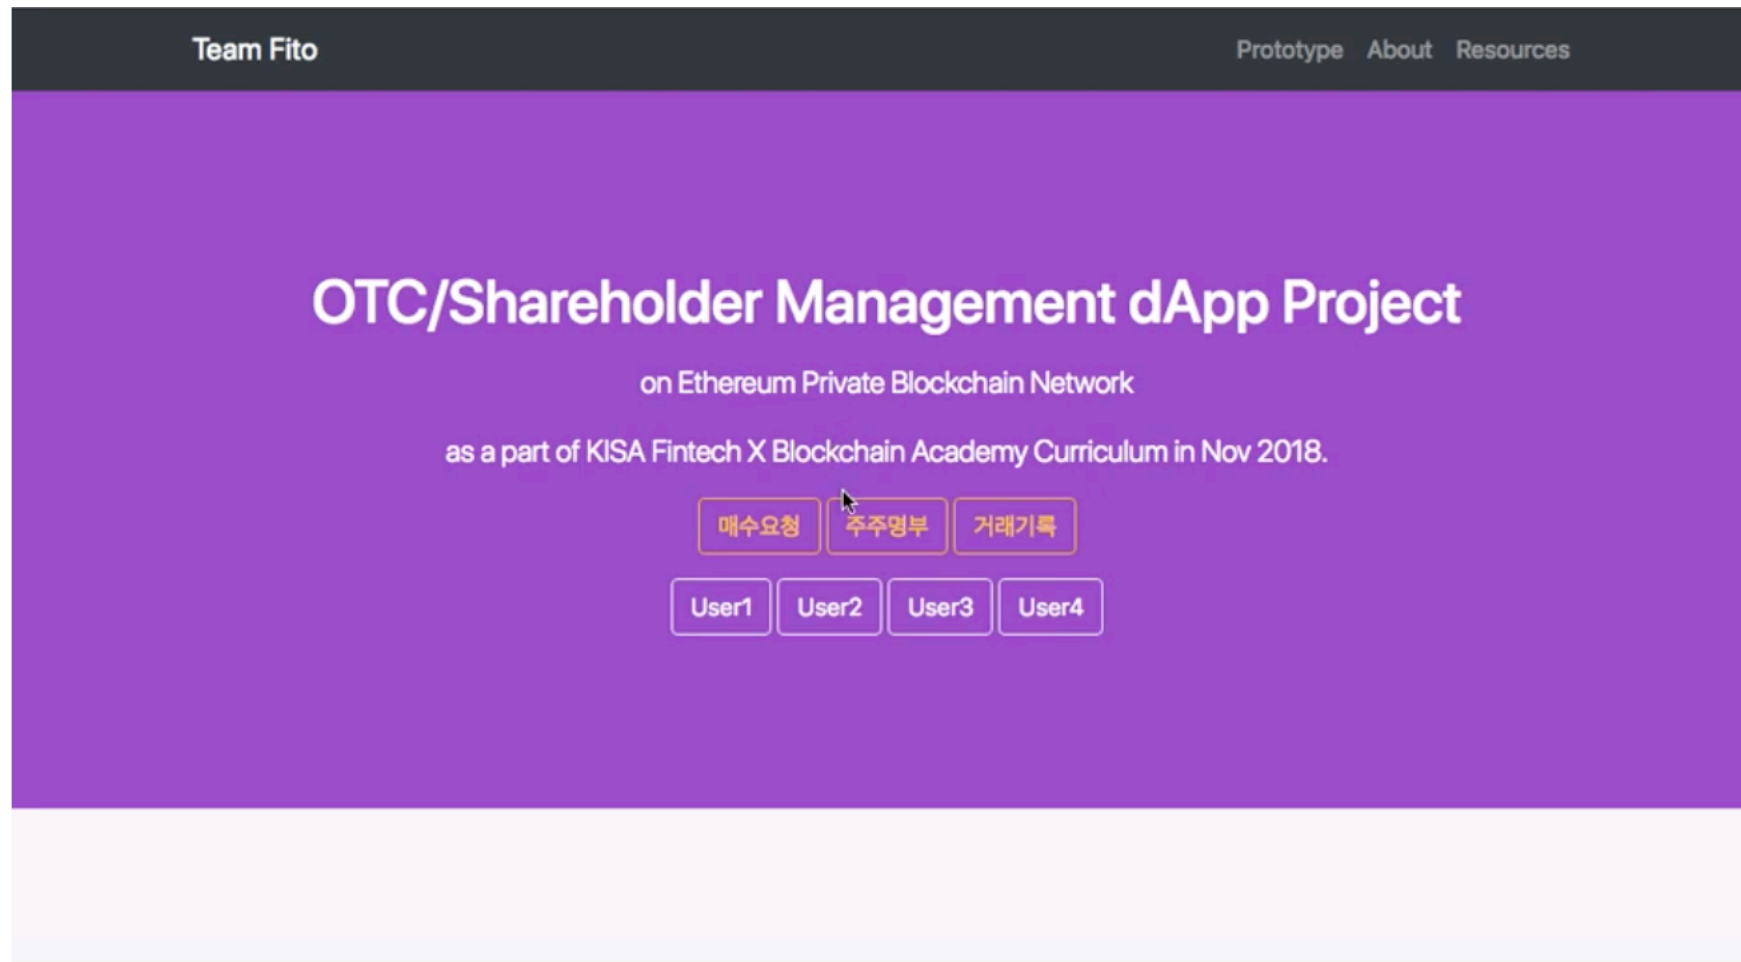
Team Fito

Prototype About Resources

OTC/Shareholder Management dApp Project

on Ethereum Private Blockchain Network

as a part of KISA Fintech X Blockchain Academy Curriculum in Nov 2018.

매수요청 주주명부 거래기록

User1 User2 User3 User4